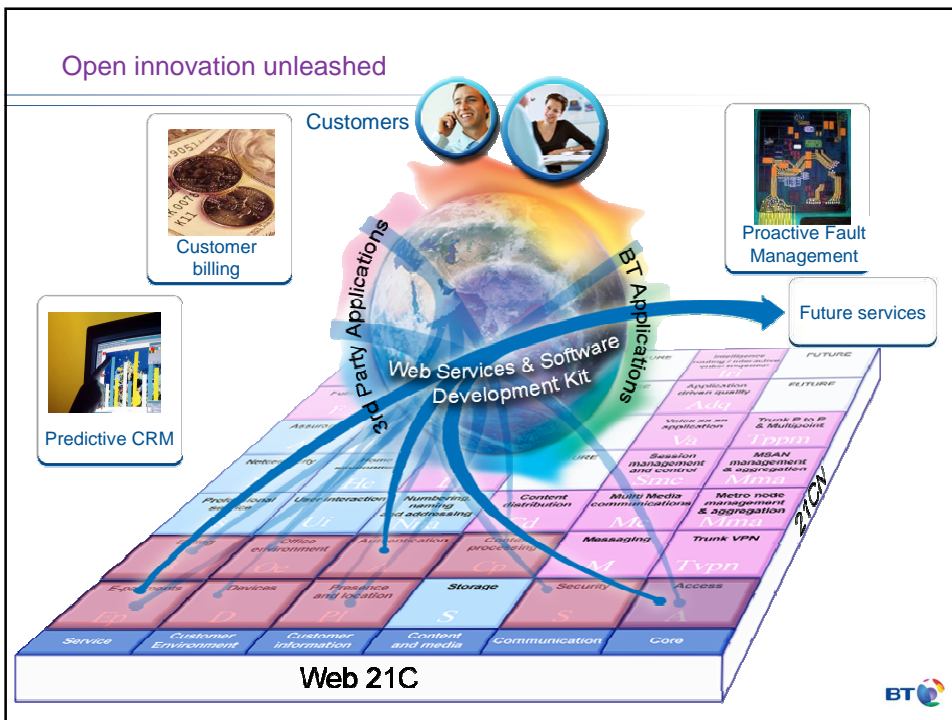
Open innovation unleashed

Customers

Customer billing

Proactive Fault Management

Future services

Predictive CRM

3rd Party Applications

BT Applications

Web Services & Software Development Kit

FUTURE

Intelligence routing / interactive voice response

FUTURE

Application driven quality

FUTURE

Adq

Voice as an application

Trunk P to P & Multipoint

Va

Tppm

Assurance

Session management and control

MSAN management & aggregation

Network entry

Home

URE

Smc

Mma

He

Professional service

User interaction

Numbering, naming and addressing

Content distribution

Multi Media communications

Metro node management & aggregation

Ur

Na

Cd

Mc

Mma

21CN

Office environment

Authentication

Content processing

Messaging

Trunk VPN

Oe

A

Cp

M

Tvpn

E-payments

Devices

Presence and location

Storage

Security

Access

Ep

D

Pl

S

S

A

Service

Customer Environment

Customer information

Content and media

Communication

Core

Web 21C

BT